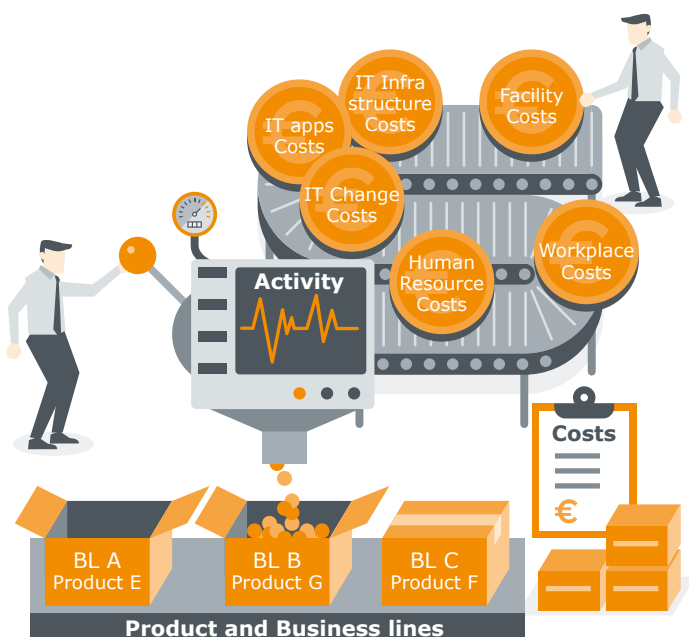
IT Infra structure Costs

Facility Costs

IT apps Costs

IT Change Costs

Workplace Costs

Human Resource Costs

Activity

Costs

€

BL A Product E

BL B Product G

BL C Product F

Product and Business lines